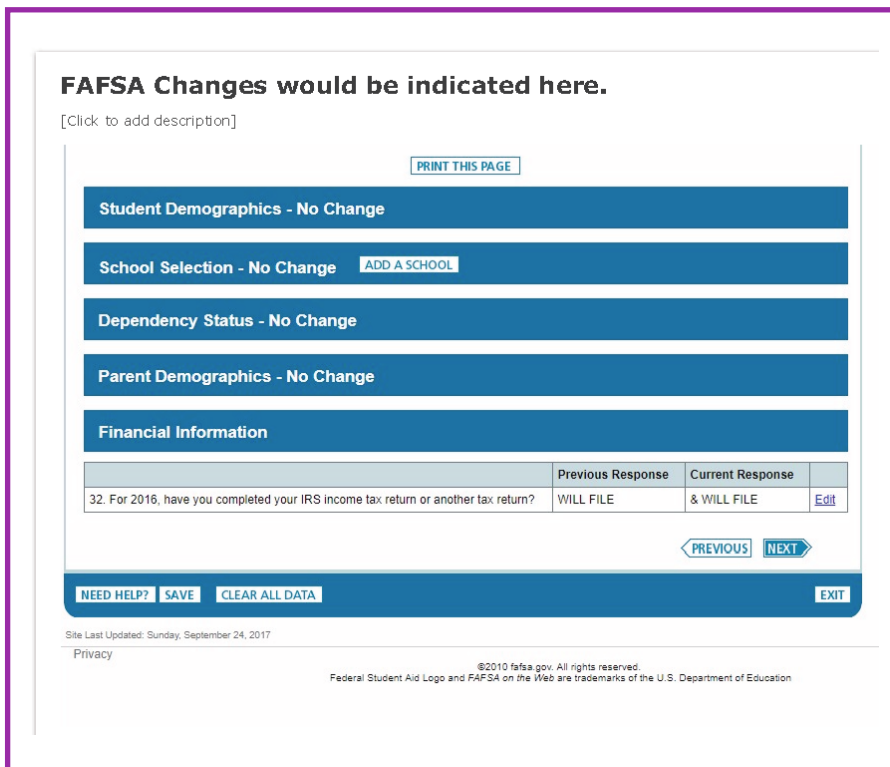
FAFSA Changes would be indicated here.

[Click to add description]

PRINT THIS PAGE

Student Demographics - No Change

School Selection - No Change ADD A SCHOOL

Dependency Status - No Change

Parent Demographics - No Change

Financial Information

| | Previous Response | Current Response | |
|---|---|---|---|
| 32. For 2016, have you completed your IRS income tax return or another tax return? | WILL FILE | & WILL FILE | Edit |

PREVIOUS NEXT

NEED HELP? SAVE CLEAR ALL DATA EXIT

Site Last Updated: Sunday, September 24, 2017

Privacy

©2010 fafsa.gov. All rights reserved.
Federal Student Aid Logo and FAFSA on the Web are trademarks of the U.S. Department of Education